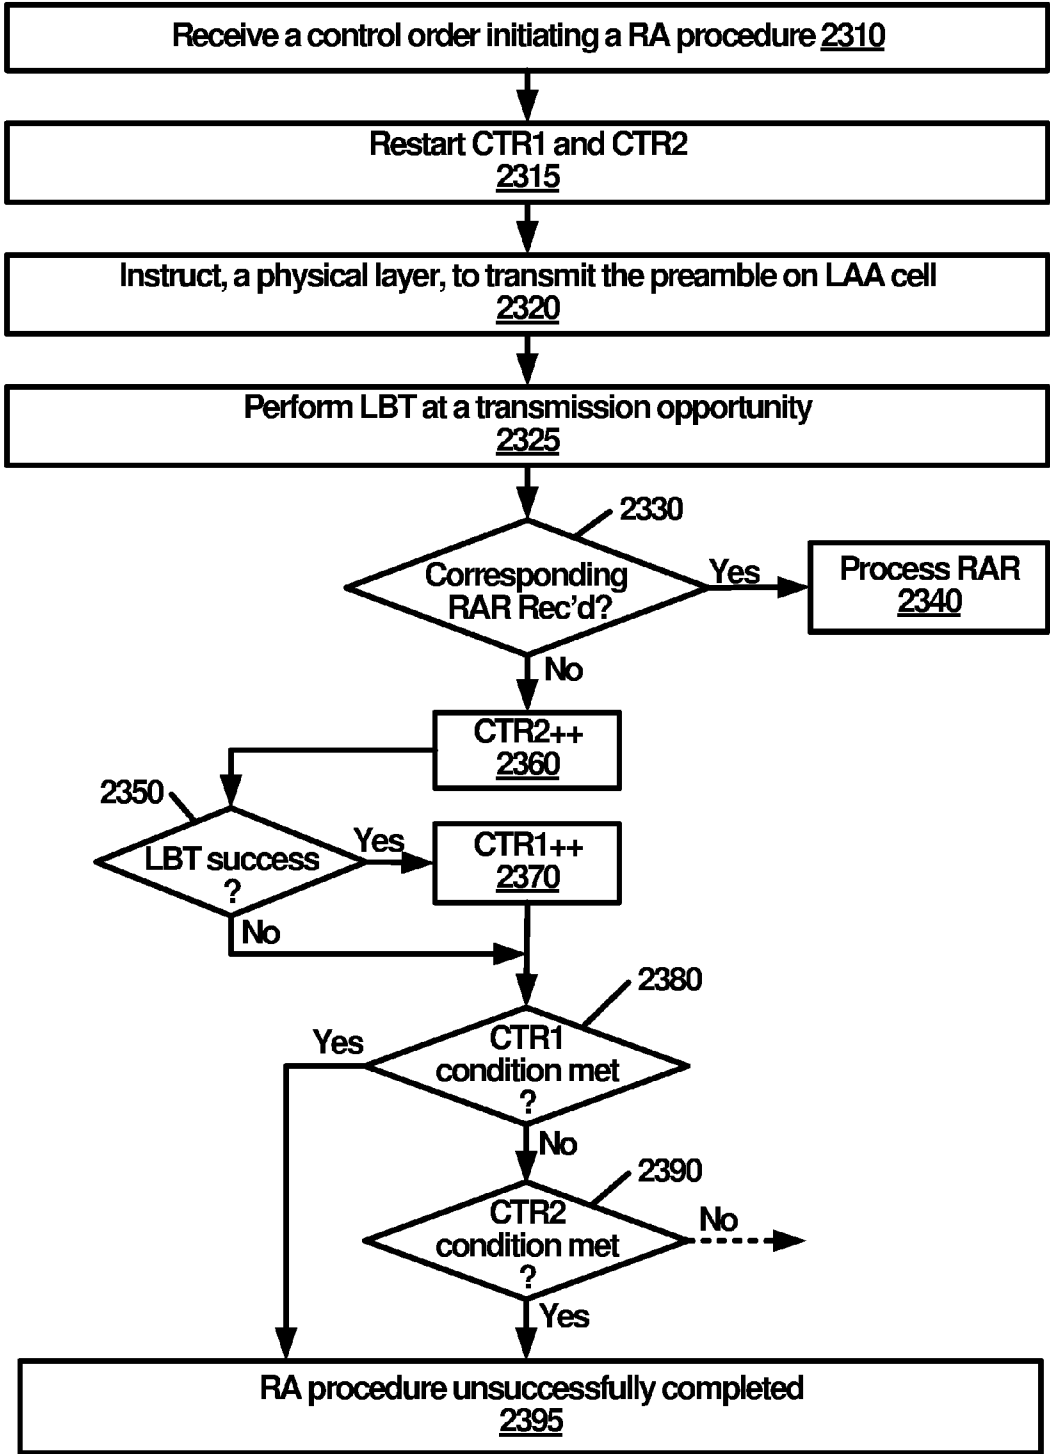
Receive a control order initiating a RA procedure 2310

Restart CTR1 and CTR2
2315

Instruct, a physical layer, to transmit the preamble on LAA cell
2320

Perform LBT at a transmission opportunity
2325

2330

Corresponding RAR Rec'd?

Yes

Process RAR
2340

No

CTR2++
2360

2350

LBT success ?

Yes

CTR1++
2370

No

2380

Yes

CTR1 condition met ?

No

2390

CTR2 condition met ?

No

Yes

RA procedure unsuccessfully completed
2395